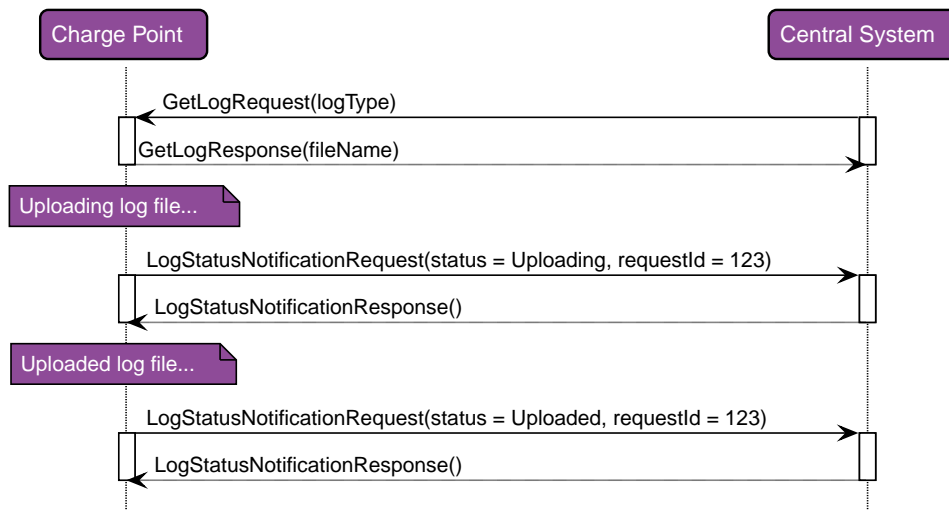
Charge Point

Central System

GetLogRequest(logType)

GetLogResponse(fileName)

Uploading log file...

LogStatusNotificationRequest(status = Uploading, requestId = 123)

LogStatusNotificationResponse()

Uploaded log file...

LogStatusNotificationRequest(status = Uploaded, requestId = 123)

LogStatusNotificationResponse()